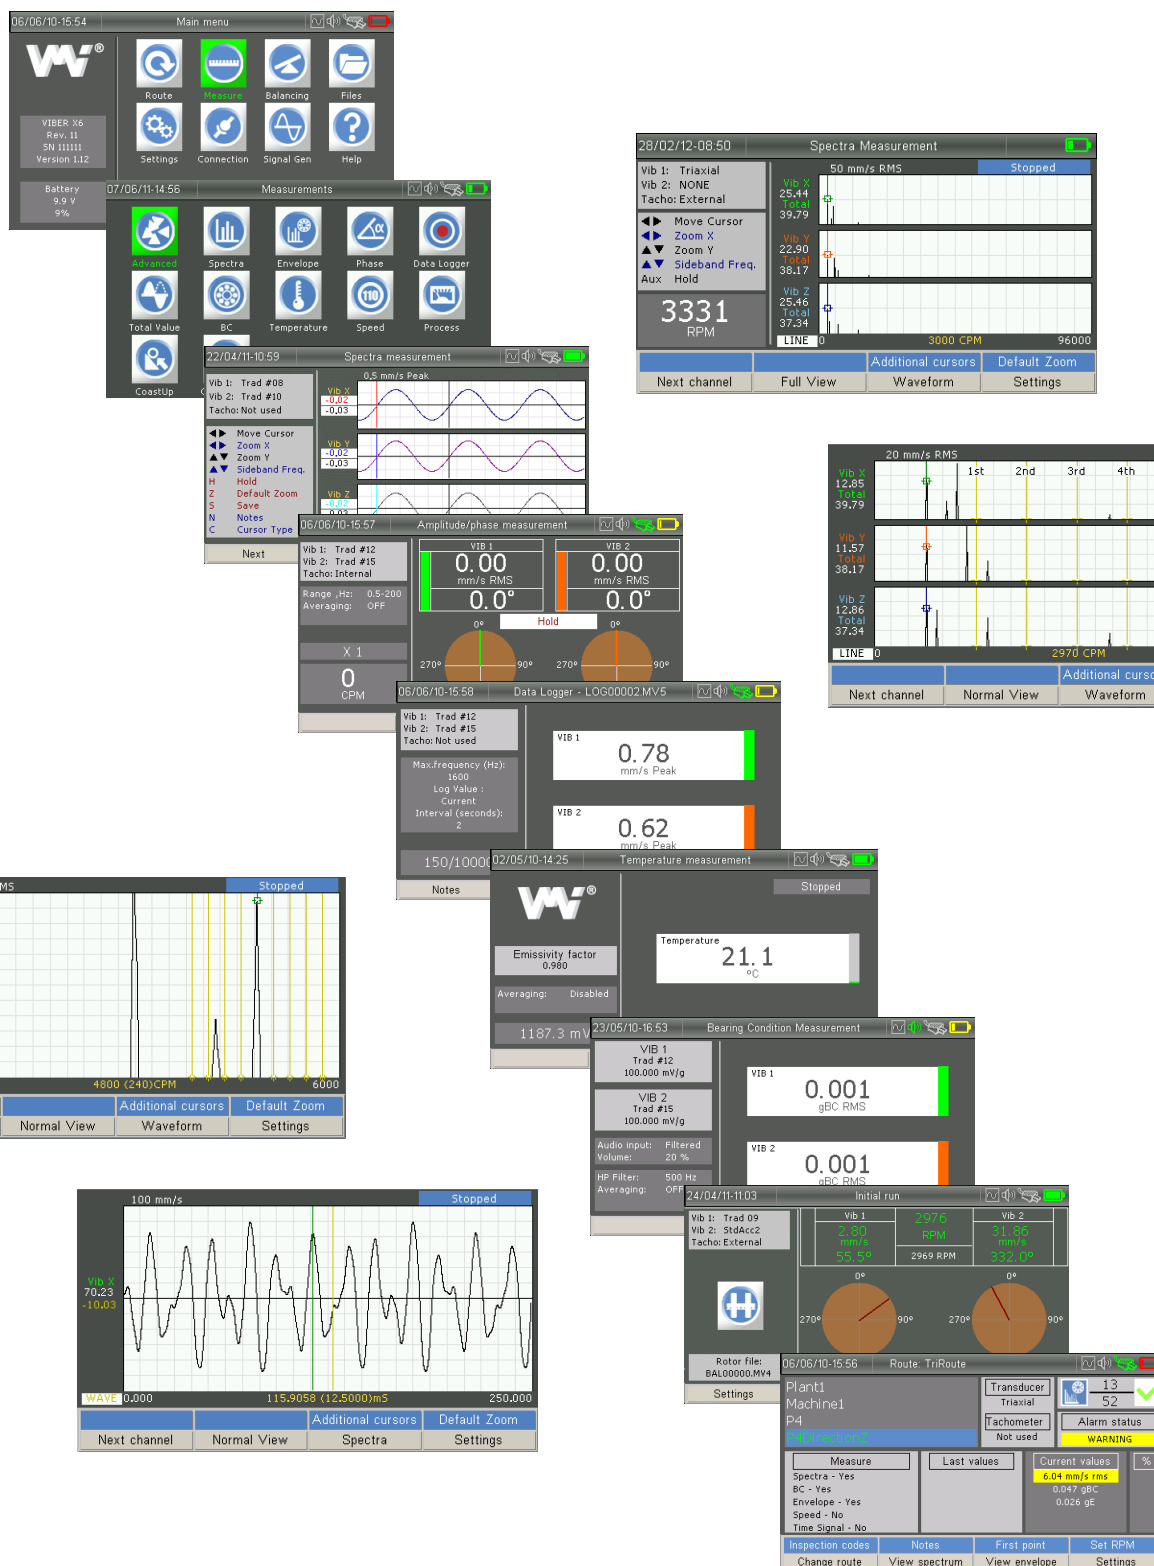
06/06/10-15:54 Main menu

VIBER X6
Rev. 11
SN 111111
Version 1.12

Battery
9.9 V
9%

Route
Measure
Balancing
Files
Settings
Connection
Signal Gen
Help

07/06/11-14:56 Measurements

Advanced
Spectra
Envelope
Phase
Data Logger
Total Value
BC
Temperature
Speed
Process
CoastUp

28/02/12-08:50 Spectra Measurement

Vib 1: Triaxial
Vib 2: NONE
Tacho: External

50 mm/s RMS
Stopped

Move Cursor
Zoom X
Zoom Y
Sideband Freq.
Aux Hold

Vib X
25.44
Total
39.79
Vib Y
22.90
Total
38.17
Vib Z
25.46
Total
37.34

3331
RPM

LINE 0 3000 CPM 96000

Additional cursors
Default Zoom
Next channel
Full View
Waveform
Settings

22/04/11-10:59 Spectra measurement

Vib 1: Trad #08
Vib 2: Trad #10
Tacho: Not used

0,5 mm/s Peak

Vib X
-0,02
-0,03
Vib Y
-0,02
-0,03
Vib Z
-0,02

Move Cursor
Zoom X
Zoom Y
Sideband Freq.
H Hold
Z Default Zoom
S Save
N Notes
C Cursor Type

Next

20 mm/s RMS
1st 2nd 3rd 4th
Vib X
12.85
Total
39.79
Vib Y
11.57
Total
38.17
Vib Z
12.86
Total
37.34
LINE 0 2970 CPM
Additional cursors
Next channel
Normal View
Waveform

06/06/10-15:57 Amplitude/phase measurement

Vib 1: Trad #12
Vib 2: Trad #15
Tacho: Internal

Range ,Hz: 0.5-200
Averaging: OFF

VIB 1
0.00
mm/s RMS
0.0°
VIB 2
0.00
mm/s RMS
0.0°

Hold
0° 270° 90° 0° 270° 90°

X 1
0
CPM

06/06/10-15:58 Data Logger - LOG00002.MV5

Vib 1: Trad #12
Vib 2: Trad #15
Tacho: Not used

Max.frequency (Hz):
1600
Log Value :
Current
Interval (seconds):
2

VIB 1
0.78
mm/s Peak
VIB 2
0.62
mm/s Peak

150/10000
Notes

MS
Stopped
4800 (240)CPM 6000
Additional cursors
Default Zoom
Normal View
Waveform
Settings

02/05/10-14:25 Temperature measurement

Stopped
Emissivity factor
0.980
Averaging: Disabled
Temperature
21.1
°C
1187.3 mV

23/05/10-16:53 Bearing Condition Measurement

VIB 1
Trad #12
100.000 mV/g
VIB 2
Trad #15
100.000 mV/g
Audio input: Filtered
Volume: 20 %
HP Filter: 500 Hz
Averaging: OFF

VIB 1
0.001
gBC RMS
VIB 2
0.001
gBC RMS

100 mm/s
Stopped
Vib X
70.23
-10.03
WAVE 0.000 115.9058 (12.5000)mS 250.000
Additional cursors
Default Zoom
Next channel
Normal View
Spectra
Settings

24/04/11-11:03 Initial run

Vib 1: Trad 09
Vib 2: StdAcc2
Tacho: External

Vib 1
2.80
mm/s
55.5°
2976
RPM
2969 RPM
Vib 2
31.86
mm/s
332.0°

0° 270° 90° 0° 270° 90°

Rotor file:
BAL00000.MV4
Settings

06/06/10-15:56 Route: TriRoute

Plant1
Machine1
P4
P4 Direction2

Transducer
Triaxial
Tachometer
Not used

13
52
Alarm status
WARNING

Measure
Spectra - Yes
BC - Yes
Envelope - Yes
Speed - No
Time Signal - No

Last values
Current values
6.04 mm/s rms
0.047 gBC
0.026 gE
%

Inspection codes
Notes
First point
Set RPM
Change route
View spectrum
View envelope
Settings